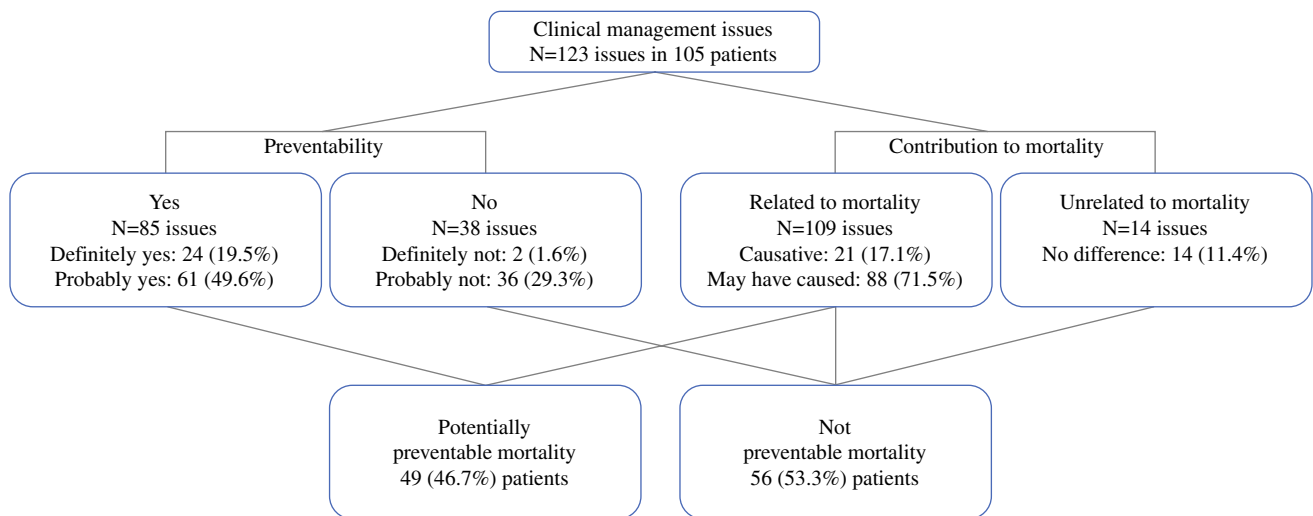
Clinical management issues
N=123 issues in 105 patients

Preventability

Contribution to mortality

Yes
N=85 issues
Definitely yes: 24 (19.5%)
Probably yes: 61 (49.6%)

No
N=38 issues
Definitely not: 2 (1.6%)
Probably not: 36 (29.3%)

Related to mortality
N=109 issues
Causative: 21 (17.1%)
May have caused: 88 (71.5%)

Unrelated to mortality
N=14 issues
No difference: 14 (11.4%)

Potentially
preventable mortality
49 (46.7%) patients

Not
preventable mortality
56 (53.3%) patients